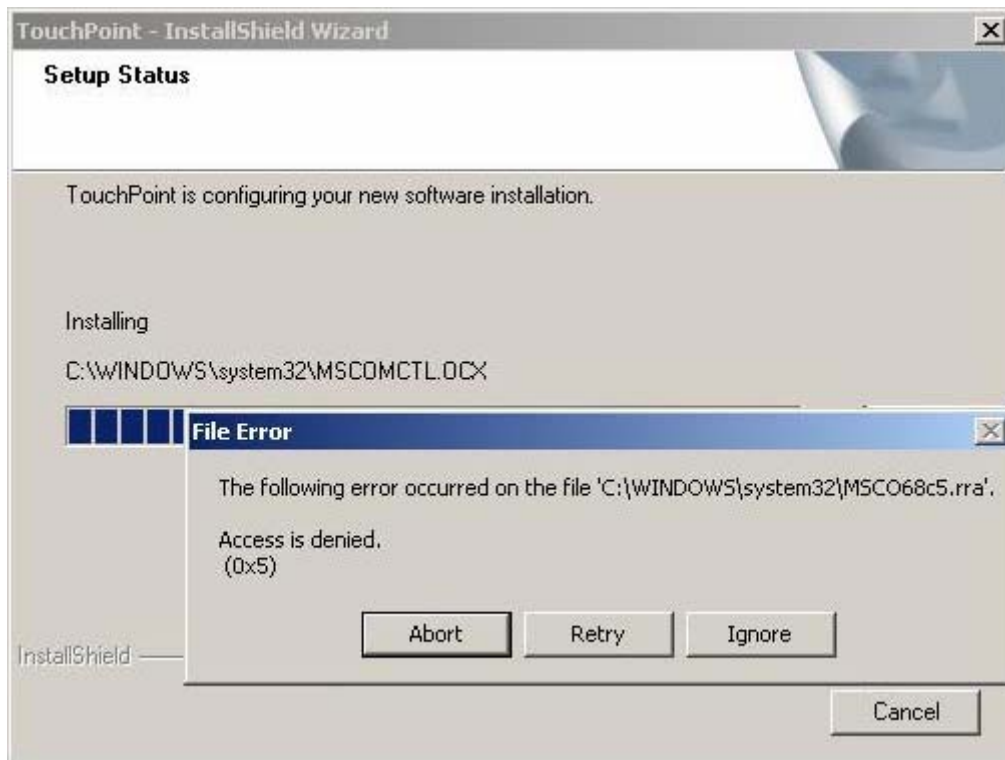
TouchPoint - InstallShield Wizard

Setup Status

TouchPoint is configuring your new software installation.

Installing

C:\WINDOWS\system32\MSCOMCTL.OCX

File Error

The following error occurred on the file 'C:\WINDOWS\system32\MSCO68c5.rra'.

Access is denied.
(0x5)

Abort Retry Ignore

InstallShield

Cancel